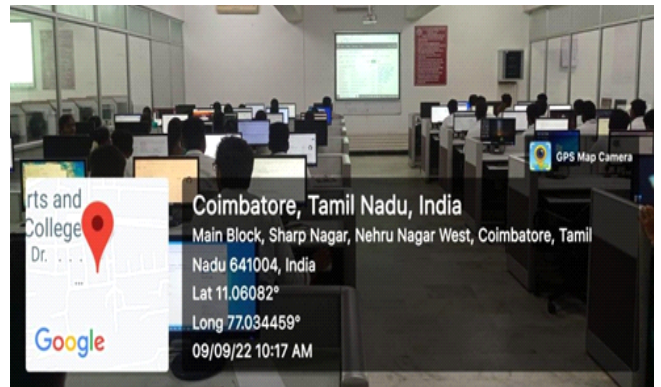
GPS Map Camera

rts and College Dr.

Google

Coimbatore, Tamil Nadu, India

Main Block, Sharp Nagar, Nehru Nagar West, Coimbatore, Tamil Nadu 641004, India

Lat 11.06082°

Long 77.034459°

09/09/22 10:17 AM